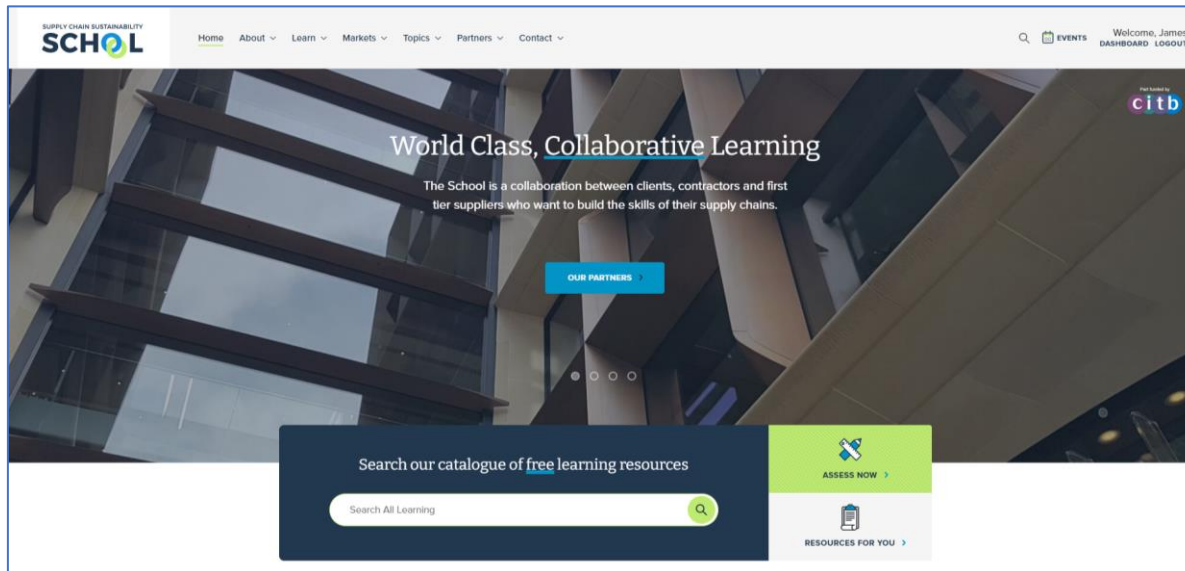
SUPPLY CHAIN SUSTAINABILITY
SCHOOL

Home About Learn Markets Topics Partners Contact

EVENTS

Welcome, James
DASHBOARD LOGOUT

Part funded by
citb

World Class, Collaborative Learning

The School is a collaboration between clients, contractors and first tier suppliers who want to build the skills of their supply chains.

OUR PARTNERS

Search our catalogue of free learning resources

Search All Learning

ASSESS NOW

RESOURCES FOR YOU